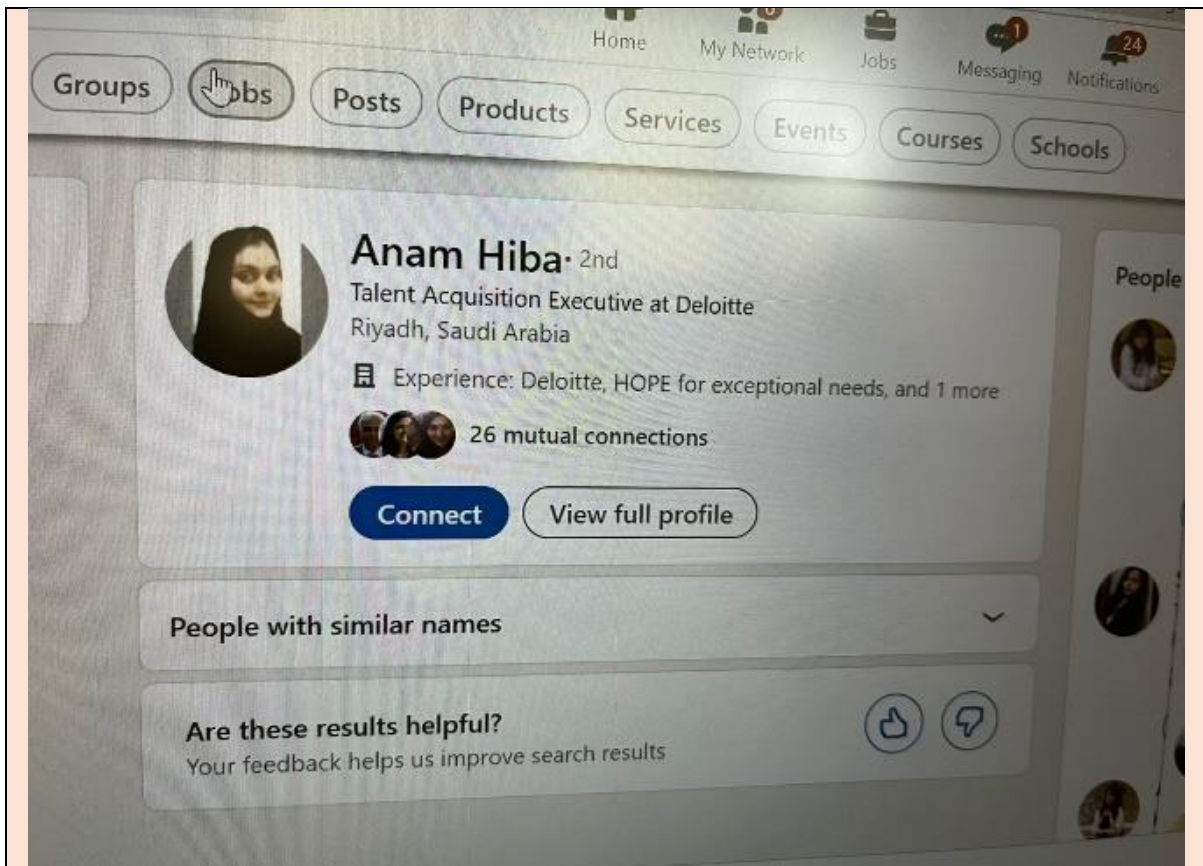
Home My Network Jobs Messaging 1 Notifications 24

Groups Jobs Posts Products Services Events Courses Schools

Anam Hiba · 2nd
Talent Acquisition Executive at Deloitte
Riyadh, Saudi Arabia
Experience: Deloitte, HOPE for exceptional needs, and 1 more
26 mutual connections
Connect View full profile

People

People with similar names

Are these results helpful?
Your feedback helps us improve search results